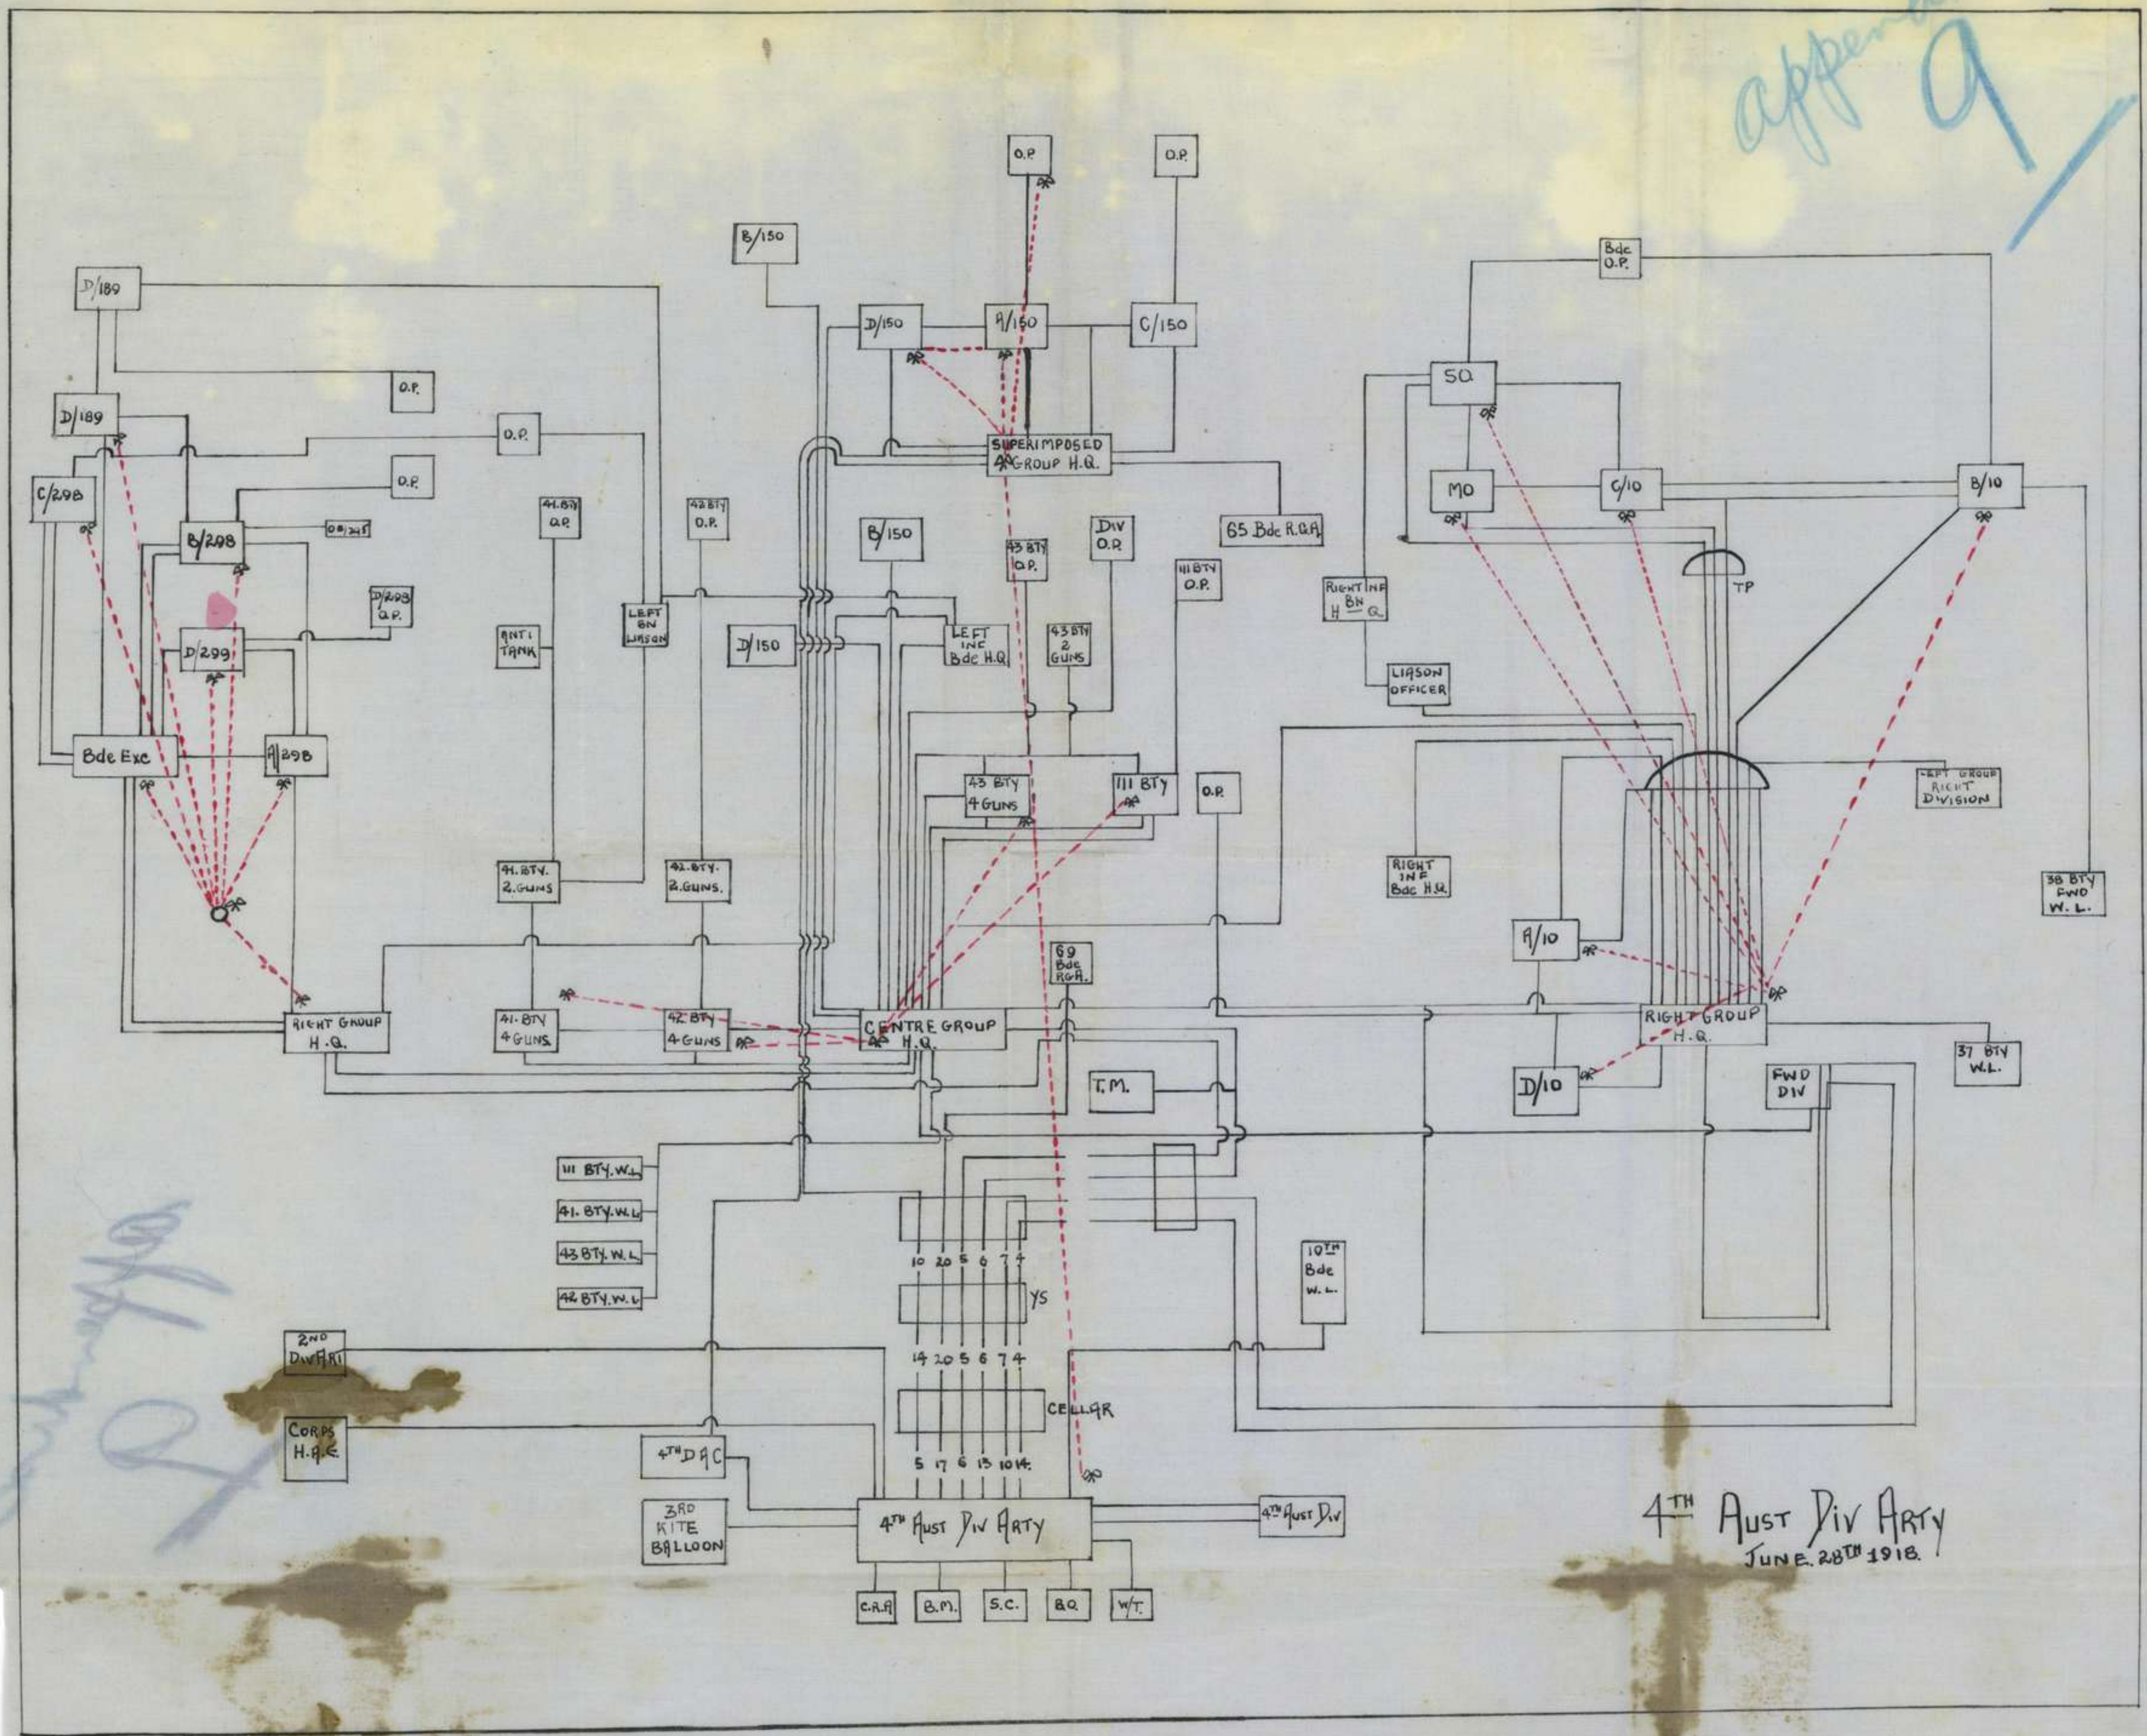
append 9

O.P.

O.P.

B/150

Bde O.P.

D/189

D/150

A/150

C/150

O.P.

SQ.

D/189

O.P.

SUPERIMPOSED GROUP H.Q.

C/298

O.P.

MO

C/10

B/10

41 BTY O.P.

42 BTY O.P.

B/298

OB/245

DIV O.P.

B/150

43 BTY O.P.

65 Bde R.G.A.

TP

111 BTY O.P.

RIGHT INF BN H Q

D/298 O.P.

ANTI TANK

LEFT BN LIASON

D/150

LEFT INF Bde H.Q.

43 BTY 2 GUNS

D/299

LIASON OFFICER

Bde Exc

A/298

43 BTY 4 GUNS

111 BTY

O.P.

LEFT GROUP RIGHT DIVISION

41. BTY. 2. GUNS

42. BTY. 2. GUNS

RIGHT INF Bde H.Q.

38 BTY FWD W.L.

A/10

69 Bde RGA.

RIGHT GROUP H.Q.

41 BTY 4 GUNS

42 BTY 4 GUNS

CENTRE GROUP H.Q.

RIGHT GROUP H.Q.

37 BTY W.L.

T.M.

D/10

FWD DIV

111 BTY. W.L.

41. BTY. W.L.

43 BTY. W.L.

42 BTY. W.L.

10 20 5 6 7 4

YS

10TH Bde W.L.

2ND Div Art

14 20 5 6 7 4

CELLAR

CORPS H.A.C

4TH D A C

5 17 6 13 10 14.

3RD KITE BALLOON

4TH Aust Div Arty

4TH Aust Div

4TH Aust Div Arty
JUNE 28TH 1918.

C.R.A

B.M.

S.C.

B.Q.

W/T.